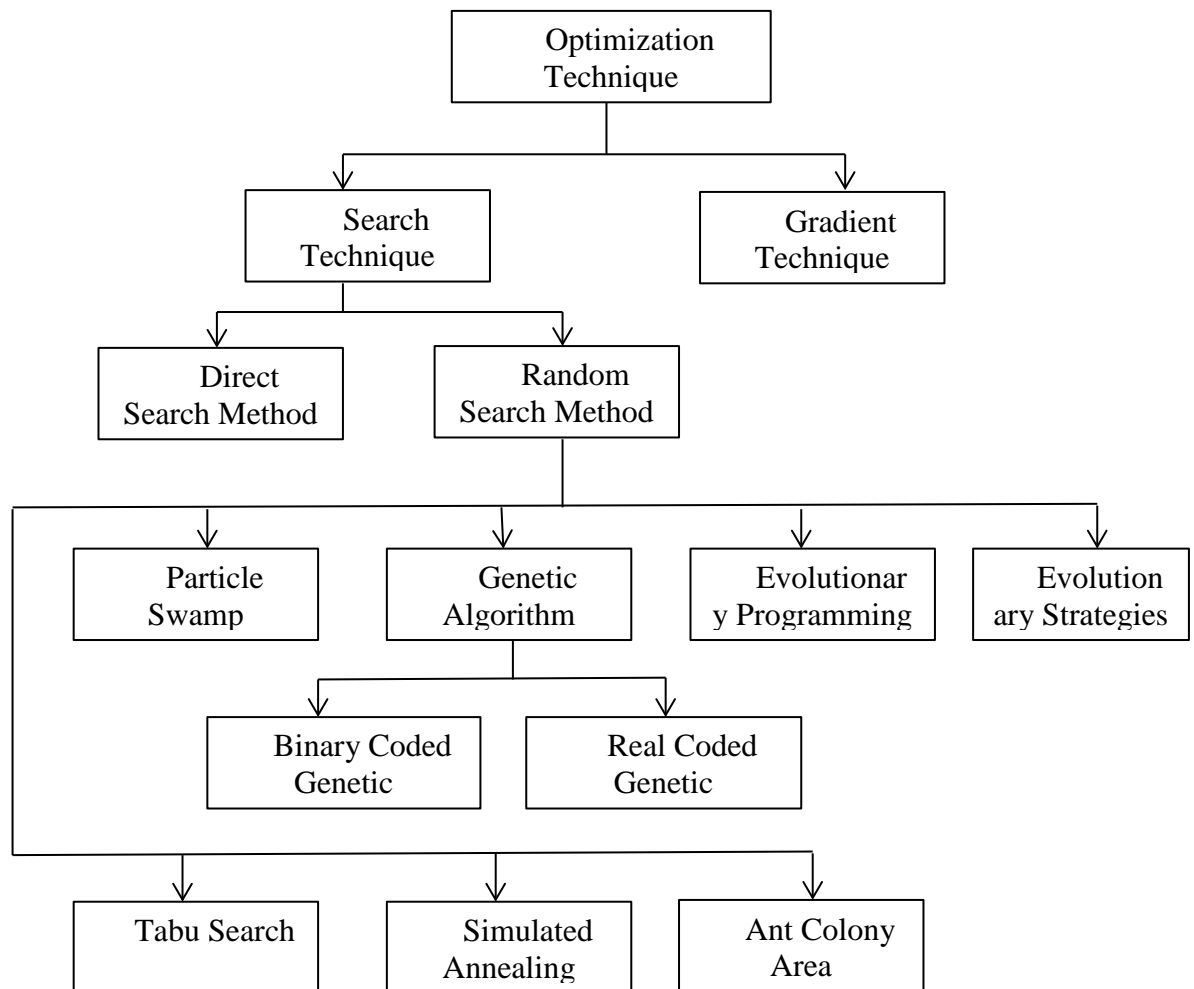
Optimization Technique

Search Technique

Gradient Technique

Direct Search Method

Random Search Method

Particle Swamp

Genetic Algorithm

Evolutionar y Programming

Evolution ary Strategies

Binary Coded Genetic

Real Coded Genetic

Tabu Search

Simulated Annealing

Ant Colony Area